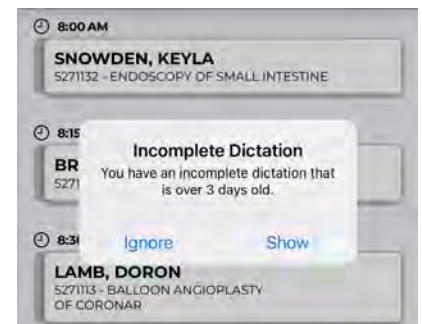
8:00 AM

SNOWDEN, KEYLA
5271132 - ENDOSCOPY OF SMALL INTESTINE

8:15

BR
5271

Incomplete Dictation
You have an incomplete dictation that is over 3 days old.

Ignore Show

8:3

LAMB, DORON
5271113 - BALLOON ANGIOPLASTY OF CORONAR